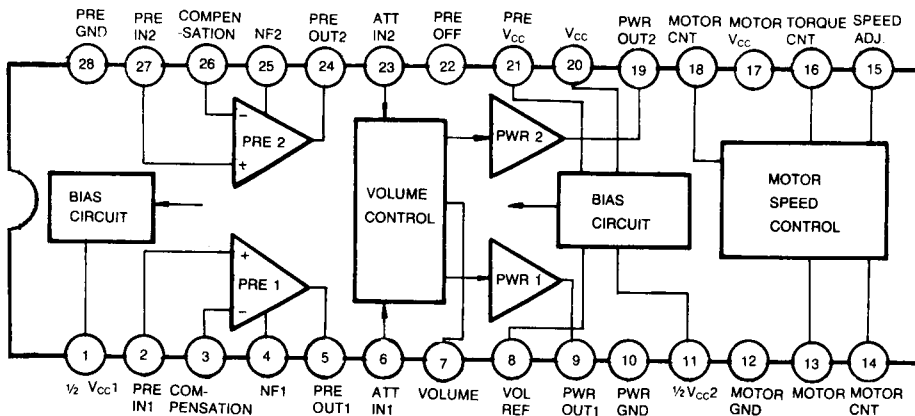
PRE GND 28
PRE IN2 27
COMPEN-SATION 26
NF2 25
PRE OUT2 24
ATT IN2 23
PRE OFF 22
PRE $V_{CC}$ 21
$V_{CC}$ 20
PWR OUT2 19
MOTOR CNT 18
MOTOR $V_{CC}$ 17
TORQUE CNT 16
SPEED ADJ. 15

PRE 2
−
+
BIAS CIRCUIT
VOLUME CONTROL
PWR 2
PWR 1
BIAS CIRCUIT
MOTOR SPEED CONTROL
PRE 1
+
−

1 ½ $V_{CC}1$
2 PRE IN1
3 COM-PENSATION
4 NF1
5 PRE OUT1
6 ATT IN1
7 VOLUME
8 VOL REF
9 PWR OUT1
10 PWR GND
11 ½$V_{CC}2$
12 MOTOR GND
13 MOTOR
14 MOTOR CNT